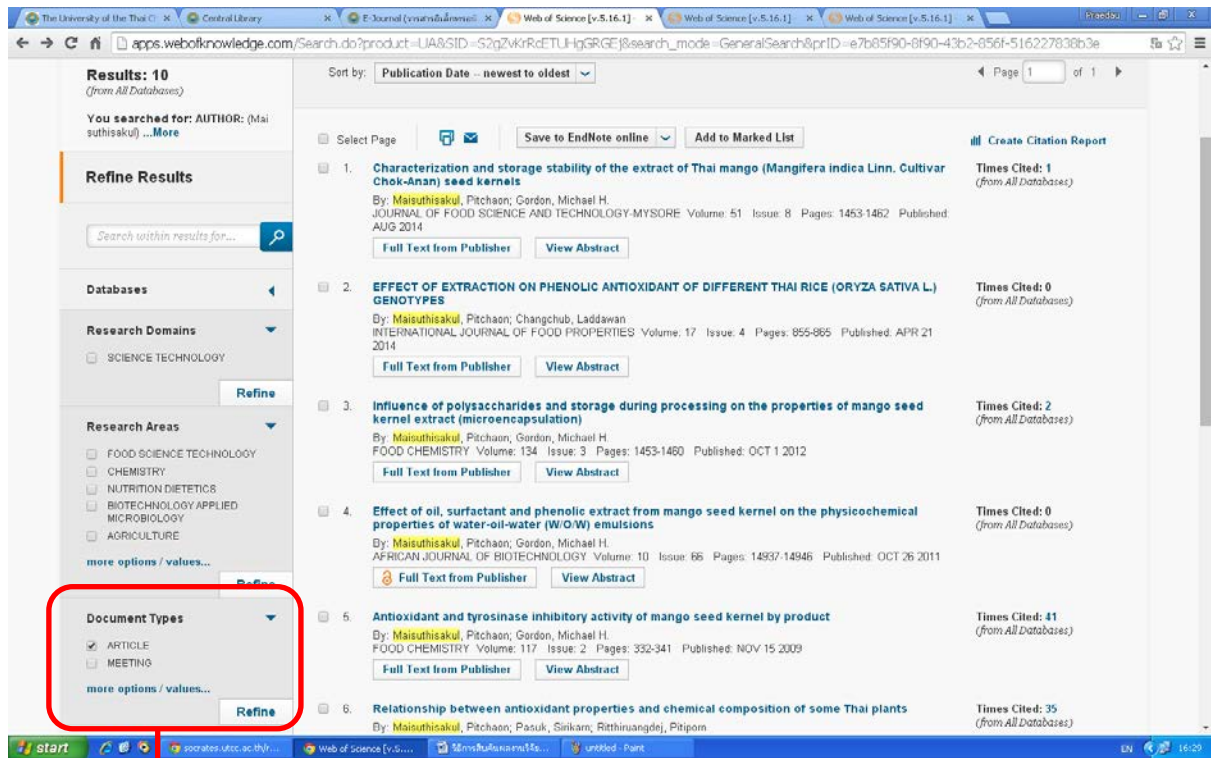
The University of the Thai C | Central Library | E-Journal (ฐานข้อมูล... | Web of Science [v.5.16.1] | Web of Science [v.5.16.1] | Web of Science [v.5.16.1] | Praedau

apps.webofknowledge.com/Search.do?product=UA&SID=S2gZvKrRcETUHgGRGEj&search_mode=GeneralSearch&prID=e7b85f90-8f90-43b2-856f-516227838b3e

Results: 10
(from All Databases)

You searched for: AUTHOR: (Mai suthisakul) ...More

Refine Results

Search within results for...

Databases

Research Domains

SCIENCE TECHNOLOGY

Refine

Research Areas

FOOD SCIENCE TECHNOLOGY
CHEMISTRY
NUTRITION DIETETICS
BIOTECHNOLOGY APPLIED MICROBIOLOGY
AGRICULTURE

more options / values...

Refine

Document Types

ARTICLE
MEETING

more options / values...

Refine

Sort by: Publication Date -- newest to oldest

Page 1 of 1

Select Page

Save to EndNote online

Add to Marked List

Create Citation Report

1. Characterization and storage stability of the extract of Thai mango (Mangifera indica Linn. Cultivar Chok-Anan) seed kernels
By: Maisuthisakul, Pitchaon; Gordon, Michael H.
JOURNAL OF FOOD SCIENCE AND TECHNOLOGY-MYSORE Volume: 51 Issue: 8 Pages: 1453-1462 Published: AUG 2014
Full Text from Publisher View Abstract
Times Cited: 1
(from All Databases)

2. EFFECT OF EXTRACTION ON PHENOLIC ANTIOXIDANT OF DIFFERENT THAI RICE (ORYZA SATIVA L.) GENOTYPES
By: Maisuthisakul, Pitchaon; Changchub, Laddawan
INTERNATIONAL JOURNAL OF FOOD PROPERTIES Volume: 17 Issue: 4 Pages: 855-865 Published: APR 21 2014
Full Text from Publisher View Abstract
Times Cited: 0
(from All Databases)

3. Influence of polysaccharides and storage during processing on the properties of mango seed kernel extract (microencapsulation)
By: Maisuthisakul, Pitchaon; Gordon, Michael H.
FOOD CHEMISTRY Volume: 134 Issue: 3 Pages: 1453-1460 Published: OCT 1 2012
Full Text from Publisher View Abstract
Times Cited: 2
(from All Databases)

4. Effect of oil, surfactant and phenolic extract from mango seed kernel on the physicochemical properties of water-oil-water (W/O/W) emulsions
By: Maisuthisakul, Pitchaon; Gordon, Michael H.
AFRICAN JOURNAL OF BIOTECHNOLOGY Volume: 10 Issue: 66 Pages: 14937-14946 Published: OCT 26 2011
Full Text from Publisher View Abstract
Times Cited: 0
(from All Databases)

5. Antioxidant and tyrosinase inhibitory activity of mango seed kernel by product
By: Maisuthisakul, Pitchaon; Gordon, Michael H.
FOOD CHEMISTRY Volume: 117 Issue: 2 Pages: 332-341 Published: NOV 15 2009
Full Text from Publisher View Abstract
Times Cited: 41
(from All Databases)

6. Relationship between antioxidant properties and chemical composition of some Thai plants
By: Maisuthisakul, Pitchaon; Pasuk, Sirikarn; Ritthiruangdej, Pitiporn
Times Cited: 35
(from All Databases)

start | socrates.utcc.ac.th/r... | Web of Science [v.5.... | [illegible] | untitled - Paint | EN 16:29